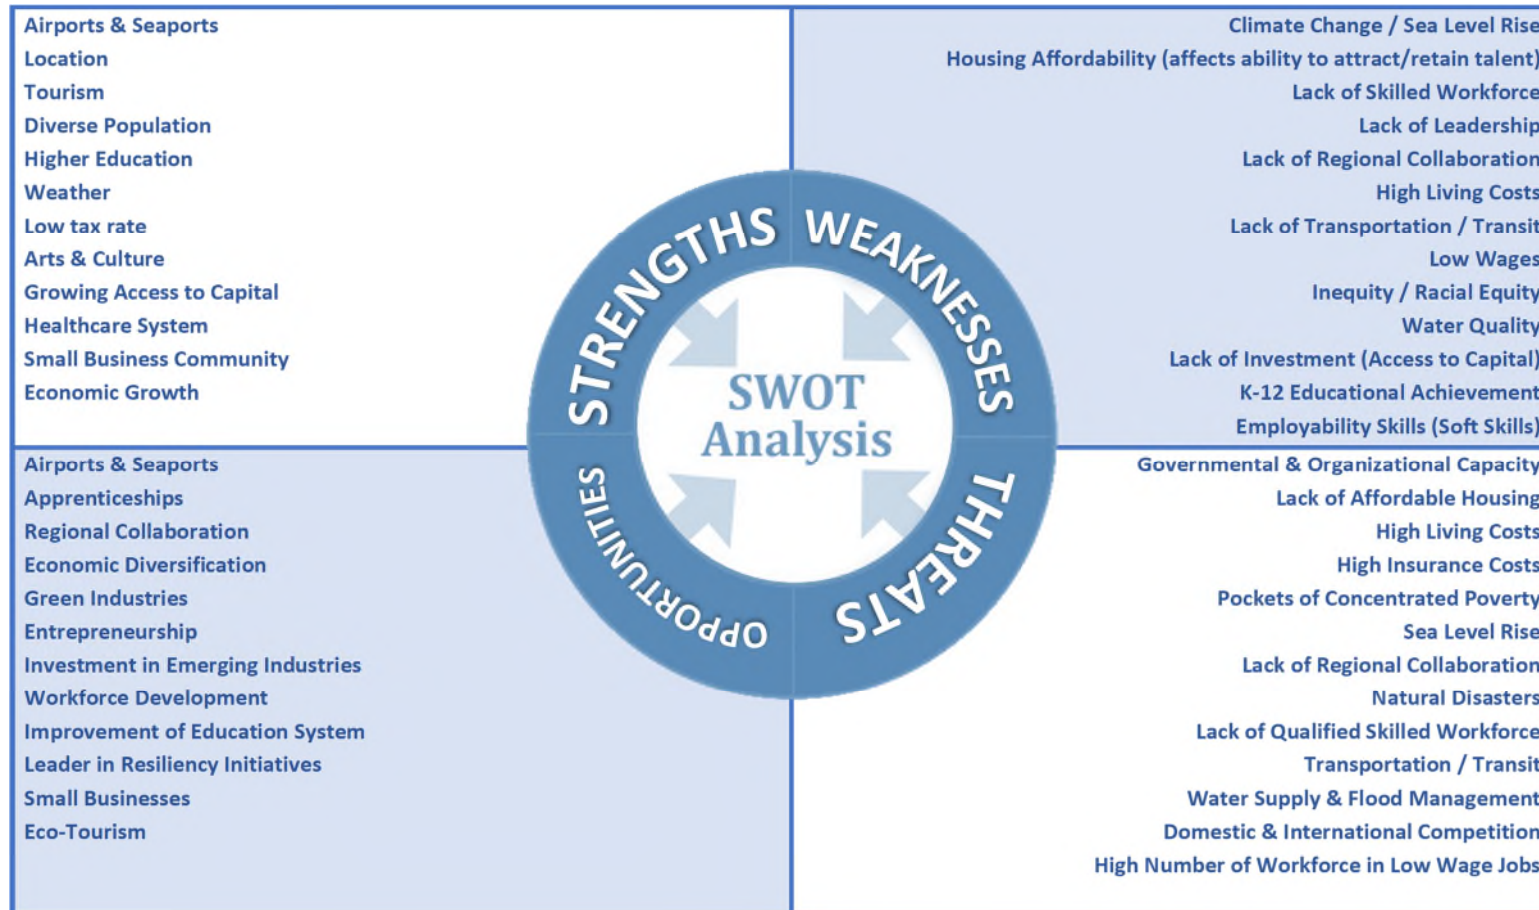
Airports & Seaports
Location
Tourism
Diverse Population
Higher Education
Weather
Low tax rate
Arts & Culture
Growing Access to Capital
Healthcare System
Small Business Community
Economic Growth

Climate Change / Sea Level Rise
Housing Affordability (affects ability to attract/retain talent)
Lack of Skilled Workforce
Lack of Leadership
Lack of Regional Collaboration
High Living Costs
Lack of Transportation / Transit
Low Wages
Inequity / Racial Equity
Water Quality
Lack of Investment (Access to Capital)
K-12 Educational Achievement
Employability Skills (Soft Skills)

STRENGTHS WEAKNESSES
SWOT Analysis
OPPORTUNITIES THREATS

Airports & Seaports
Apprenticeships
Regional Collaboration
Economic Diversification
Green Industries
Entrepreneurship
Investment in Emerging Industries
Workforce Development
Improvement of Education System
Leader in Resiliency Initiatives
Small Businesses
Eco-Tourism

Governmental & Organizational Capacity
Lack of Affordable Housing
High Living Costs
High Insurance Costs
Pockets of Concentrated Poverty
Sea Level Rise
Lack of Regional Collaboration
Natural Disasters
Lack of Qualified Skilled Workforce
Transportation / Transit
Water Supply & Flood Management
Domestic & International Competition
High Number of Workforce in Low Wage Jobs